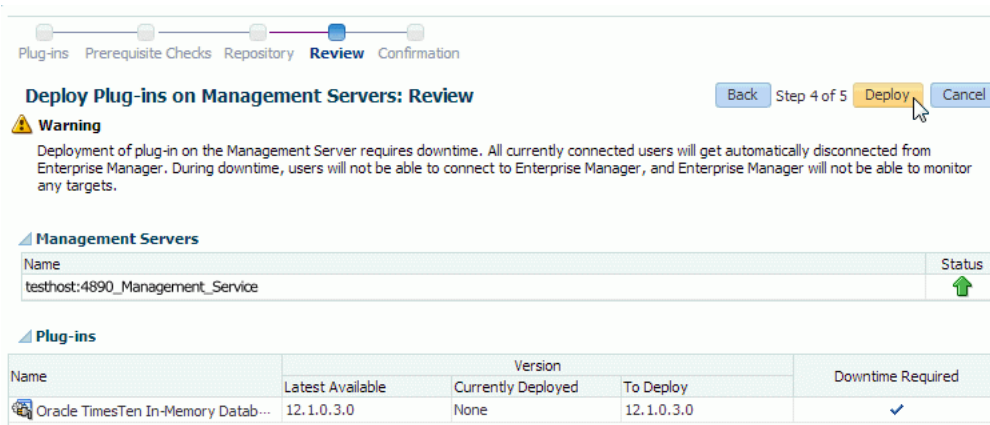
Plug-ins Prerequisite Checks Repository Review Confirmation

Deploy Plug-ins on Management Servers: Review

Back Step 4 of 5 Deploy Cancel

Warning

Deployment of plug-in on the Management Server requires downtime. All currently connected users will get automatically disconnected from Enterprise Manager. During downtime, users will not be able to connect to Enterprise Manager, and Enterprise Manager will not be able to monitor any targets.

Management Servers

| Name | Status |
|---|---|
| testhost:4890_Management_Service | |

Plug-ins

| Name | Version: Latest Available | Version: Currently Deployed | Version: To Deploy | Downtime Required |
|---|---|---|---|---|
| Oracle TimesTen In-Memory Datab... | 12.1.0.3.0 | None | 12.1.0.3.0 | ✓ |